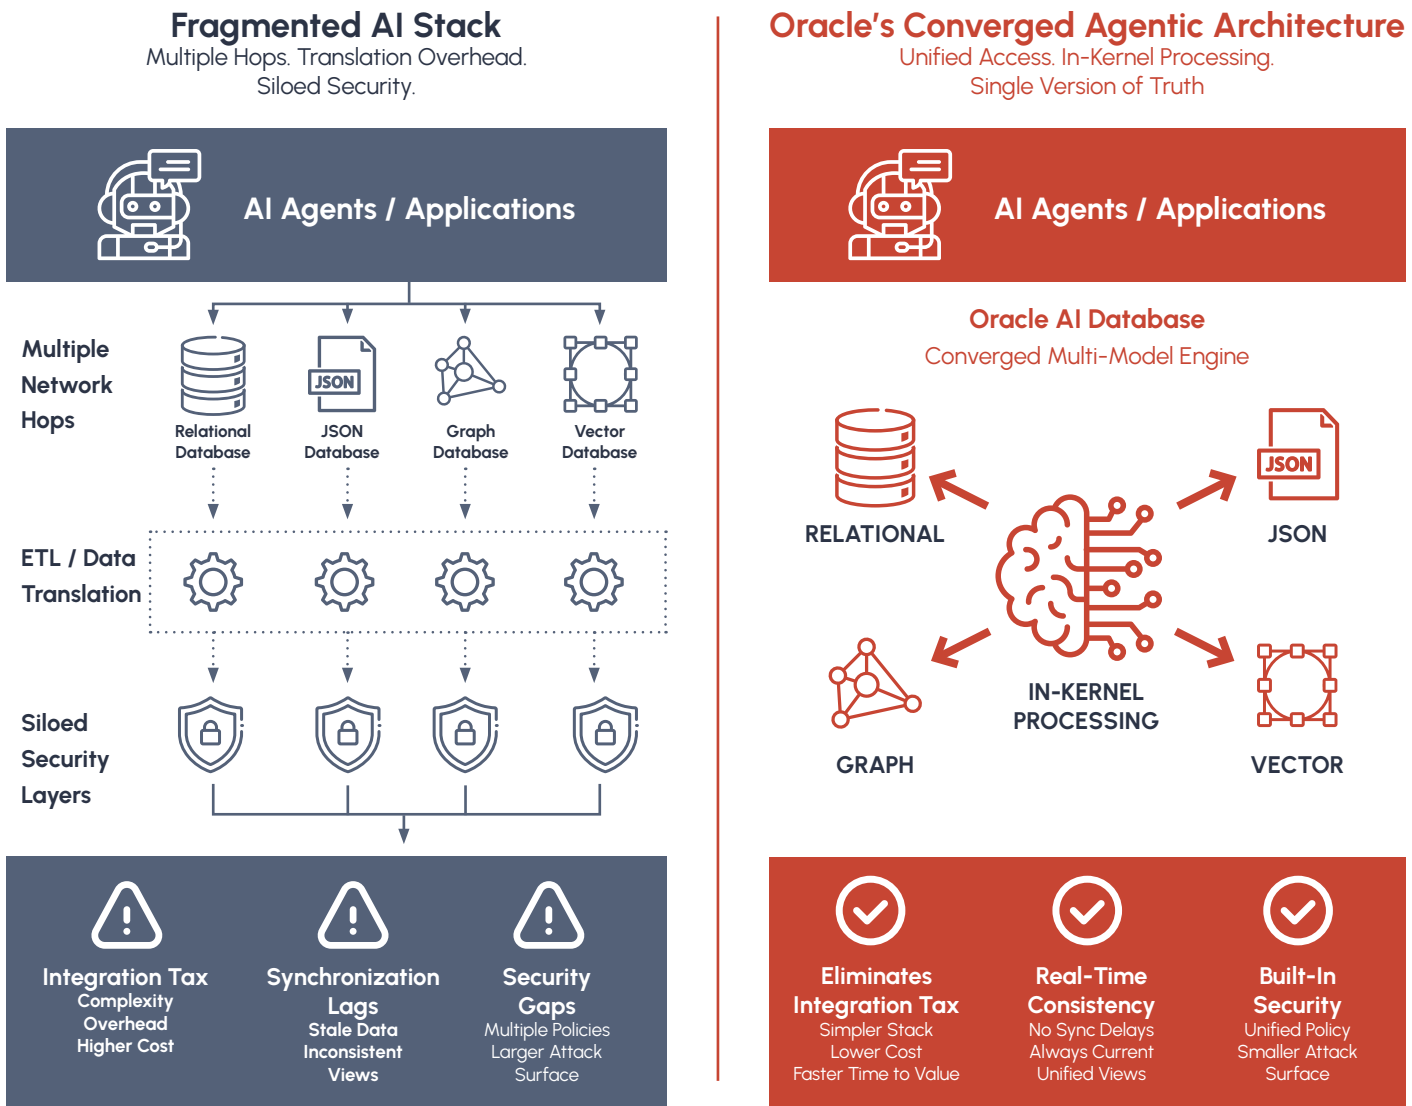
Fragmented AI Stack
Multiple Hops. Translation Overhead. Siloed Security.

AI Agents / Applications

Multiple Network Hops

Relational Database
JSON
JSON Database
Graph Database
Vector Database

ETL / Data Translation

Siloed Security Layers

Integration Tax
Complexity
Overhead
Higher Cost

Synchronization Lags
Stale Data
Inconsistent
Views

Security Gaps
Multiple Policies
Larger Attack
Surface

Oracle's Converged Agentic Architecture
Unified Access. In-Kernel Processing. Single Version of Truth

AI Agents / Applications

Oracle AI Database
Converged Multi-Model Engine

RELATIONAL
JSON
JSON
IN-KERNEL PROCESSING
GRAPH
VECTOR

Eliminates Integration Tax
Simpler Stack
Lower Cost
Faster Time to Value

Real-Time Consistency
No Sync Delays
Always Current
Unified Views

Built-In Security
Unified Policy
Smaller Attack
Surface